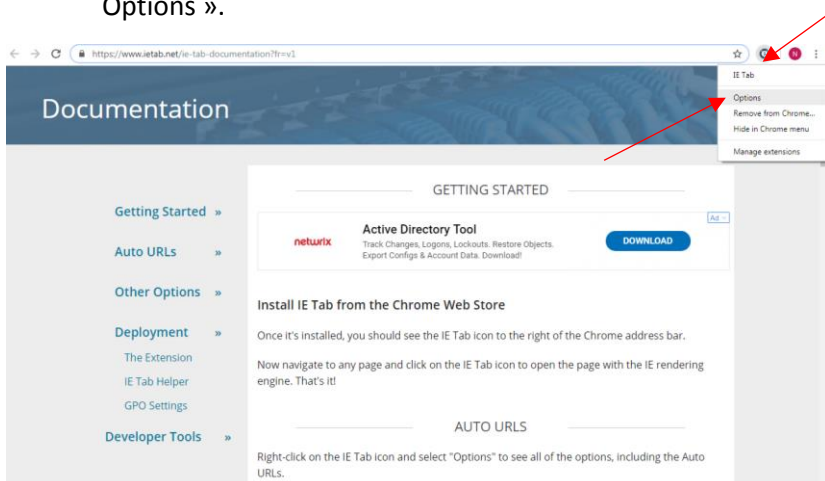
Options ».

https://www.ietab.net/ie-tab-documentation?fr=v1

IE Tab
Options
Remove from Chrome...
Hide in Chrome menu
Manage extensions

Documentation

GETTING STARTED

Ad

netwrix

Active Directory Tool
Track Changes, Logons, Lockouts. Restore Objects. Export Configs & Account Data. Download!

DOWNLOAD

Getting Started »

Auto URLs »

Other Options »

Deployment »

The Extension

IE Tab Helper

GPO Settings

Developer Tools »

Install IE Tab from the Chrome Web Store

Once it's installed, you should see the IE Tab icon to the right of the Chrome address bar.

Now navigate to any page and click on the IE Tab icon to open the page with the IE rendering engine. That's it!

AUTO URLS

Right-click on the IE Tab icon and select "Options" to see all of the options, including the Auto URLs.